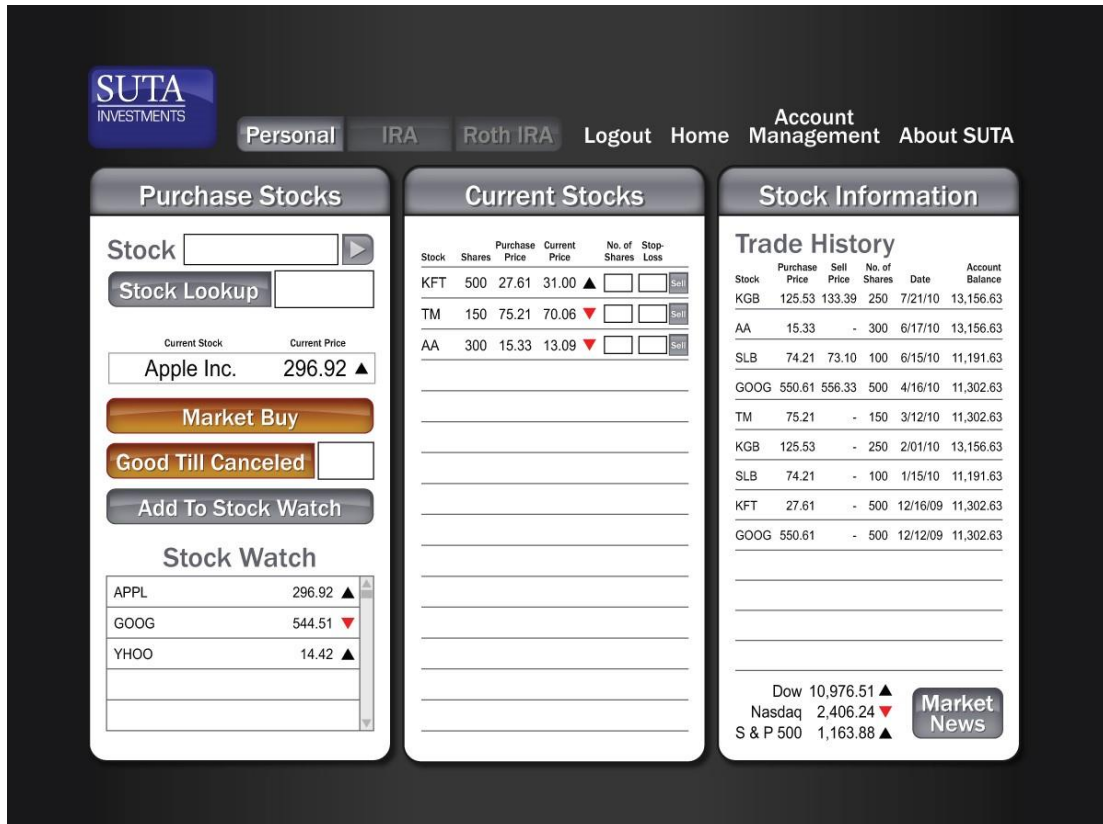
SUTA
INVESTMENTS

Personal IRA Roth IRA Logout Home Account Management About SUTA

Purchase Stocks

Stock

Stock Lookup

| Current Stock | Current Price |
|---|---|
| Apple Inc. | 296.92 ▲ |

Market Buy

Good Till Canceled

Add To Stock Watch

Stock Watch

| | |
|---|---|
| APPL | 296.92 ▲ |
| GOOG | 544.51 ▼ |
| YHOO | 14.42 ▲ |

Current Stocks

| Stock | Shares | Purchase Price | Current Price | No. of Shares | Stop-Loss | |
|---|---|---|---|---|---|---|
| KFT | 500 | 27.61 | 31.00 ▲ | | | Sell |
| TM | 150 | 75.21 | 70.06 ▼ | | | Sell |
| AA | 300 | 15.33 | 13.09 ▼ | | | Sell |

Stock Information

Trade History

| Stock | Purchase Price | Sell Price | No. of Shares | Date | Account Balance |
|---|---|---|---|---|---|
| KGB | 125.53 | 133.39 | 250 | 7/21/10 | 13,156.63 |
| AA | 15.33 | - | 300 | 6/17/10 | 13,156.63 |
| SLB | 74.21 | 73.10 | 100 | 6/15/10 | 11,191.63 |
| GOOG | 550.61 | 556.33 | 500 | 4/16/10 | 11,302.63 |
| TM | 75.21 | - | 150 | 3/12/10 | 11,302.63 |
| KGB | 125.53 | - | 250 | 2/01/10 | 13,156.63 |
| SLB | 74.21 | - | 100 | 1/15/10 | 11,191.63 |
| KFT | 27.61 | - | 500 | 12/16/09 | 11,302.63 |
| GOOG | 550.61 | - | 500 | 12/12/09 | 11,302.63 |

Dow 10,976.51 ▲
Nasdaq 2,406.24 ▼
S & P 500 1,163.88 ▲

Market News